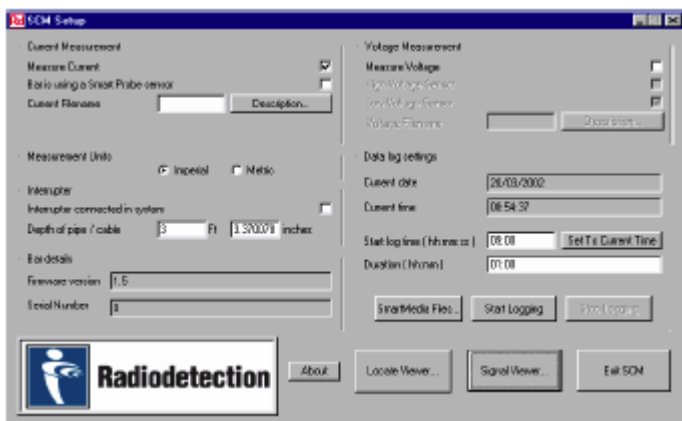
SCM Setup

Current Measurement
Measure Current
Bario using a Smart Probe sensor
Current Filename
Description...

Voltage Measurement
Measure Voltage
High Voltage Sensor
Low Voltage Sensor
Voltage Filename
Description...

Measurement Units
Imperial
Metric

Interrupter
Interrupter connected in system
Depth of pipe / cable
3
Ft
3.370078
inches

Bar details
Firmware version
1.5
Serial Number
0

Data log settings
Current date
26/03/2002
Current time
08:54:37
Start log time ( hh:mm:ss )
09:00
Set To Current Time
Duration ( hh:mm )
01:00

SmartMedia Files...
Start Logging
Stop Logging

Radiodetection
About
Locate Viewer...
Signal Viewer...
Exit SCM